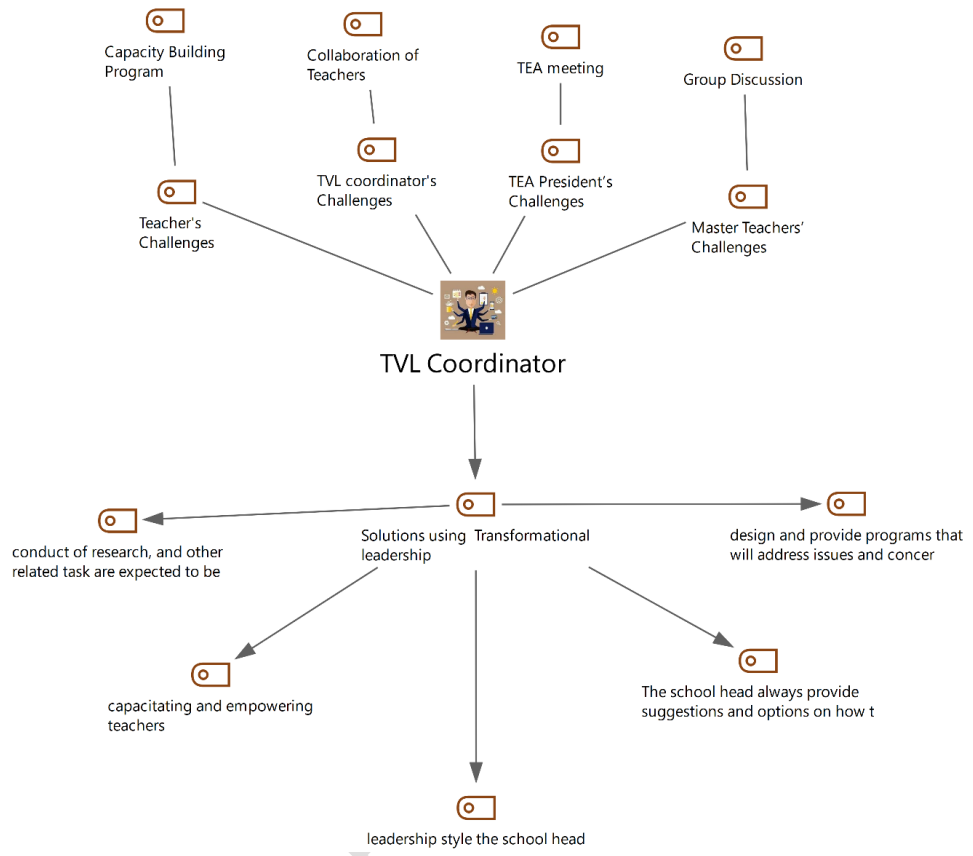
Capacity Building Program

Collaboration of Teachers

TEA meeting

Group Discussion

TVL coordinator's Challenges

TEA President's Challenges

Teacher's Challenges

Master Teachers' Challenges

TVL Coordinator

Solutions using Transformational leadership

conduct of research, and other related task are expected to be

design and provide programs that will address issues and concer

capacitating and empowering teachers

The school head always provide suggestions and options on how t

leadership style the school head